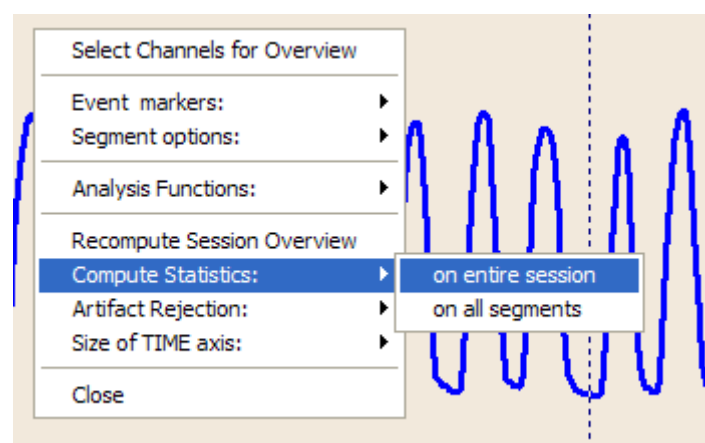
Select Channels for Overview

Event markers:
Segment options:

Analysis Functions:

Recompute Session Overview
Compute Statistics:
Artifact Rejection:
Size of TIME axis:

Close

on entire session
on all segments